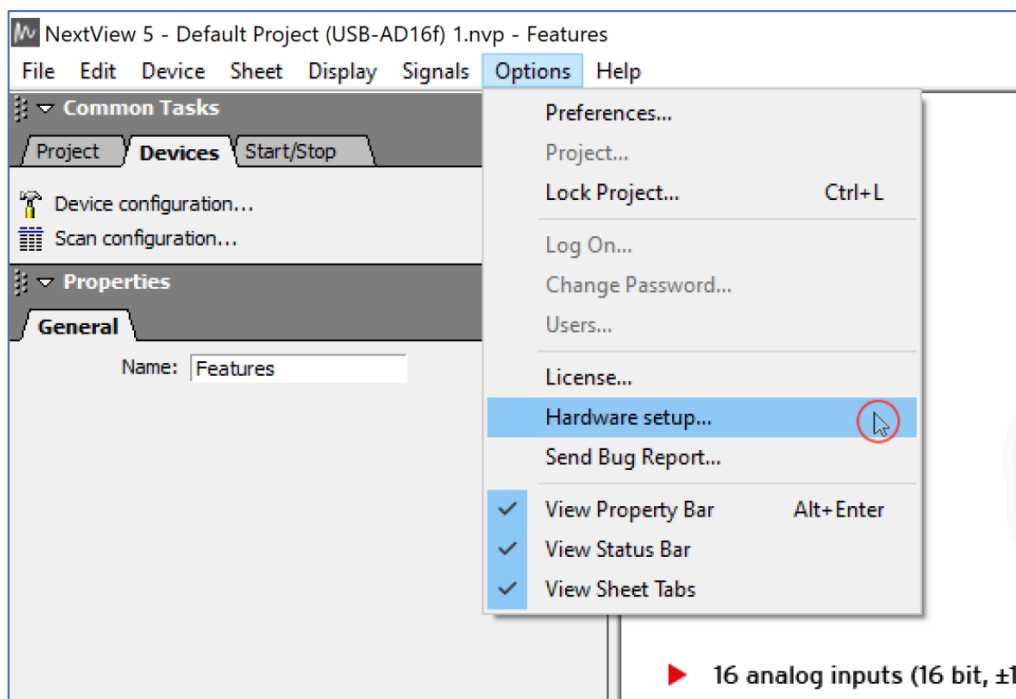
NextView 5 - Default Project (USB-AD16f) 1.nvp - Features

File Edit Device Sheet Display Signals Options Help

Common Tasks

Project Devices Start/Stop

Device configuration...
Scan configuration...

Properties

General

Name: Features

Preferences...
Project...
Lock Project... Ctrl+L
Log On...
Change Password...
Users...
License...
Hardware setup...
Send Bug Report...
View Property Bar Alt+Enter
View Status Bar
View Sheet Tabs

16 analog inputs (16 bit, ±1